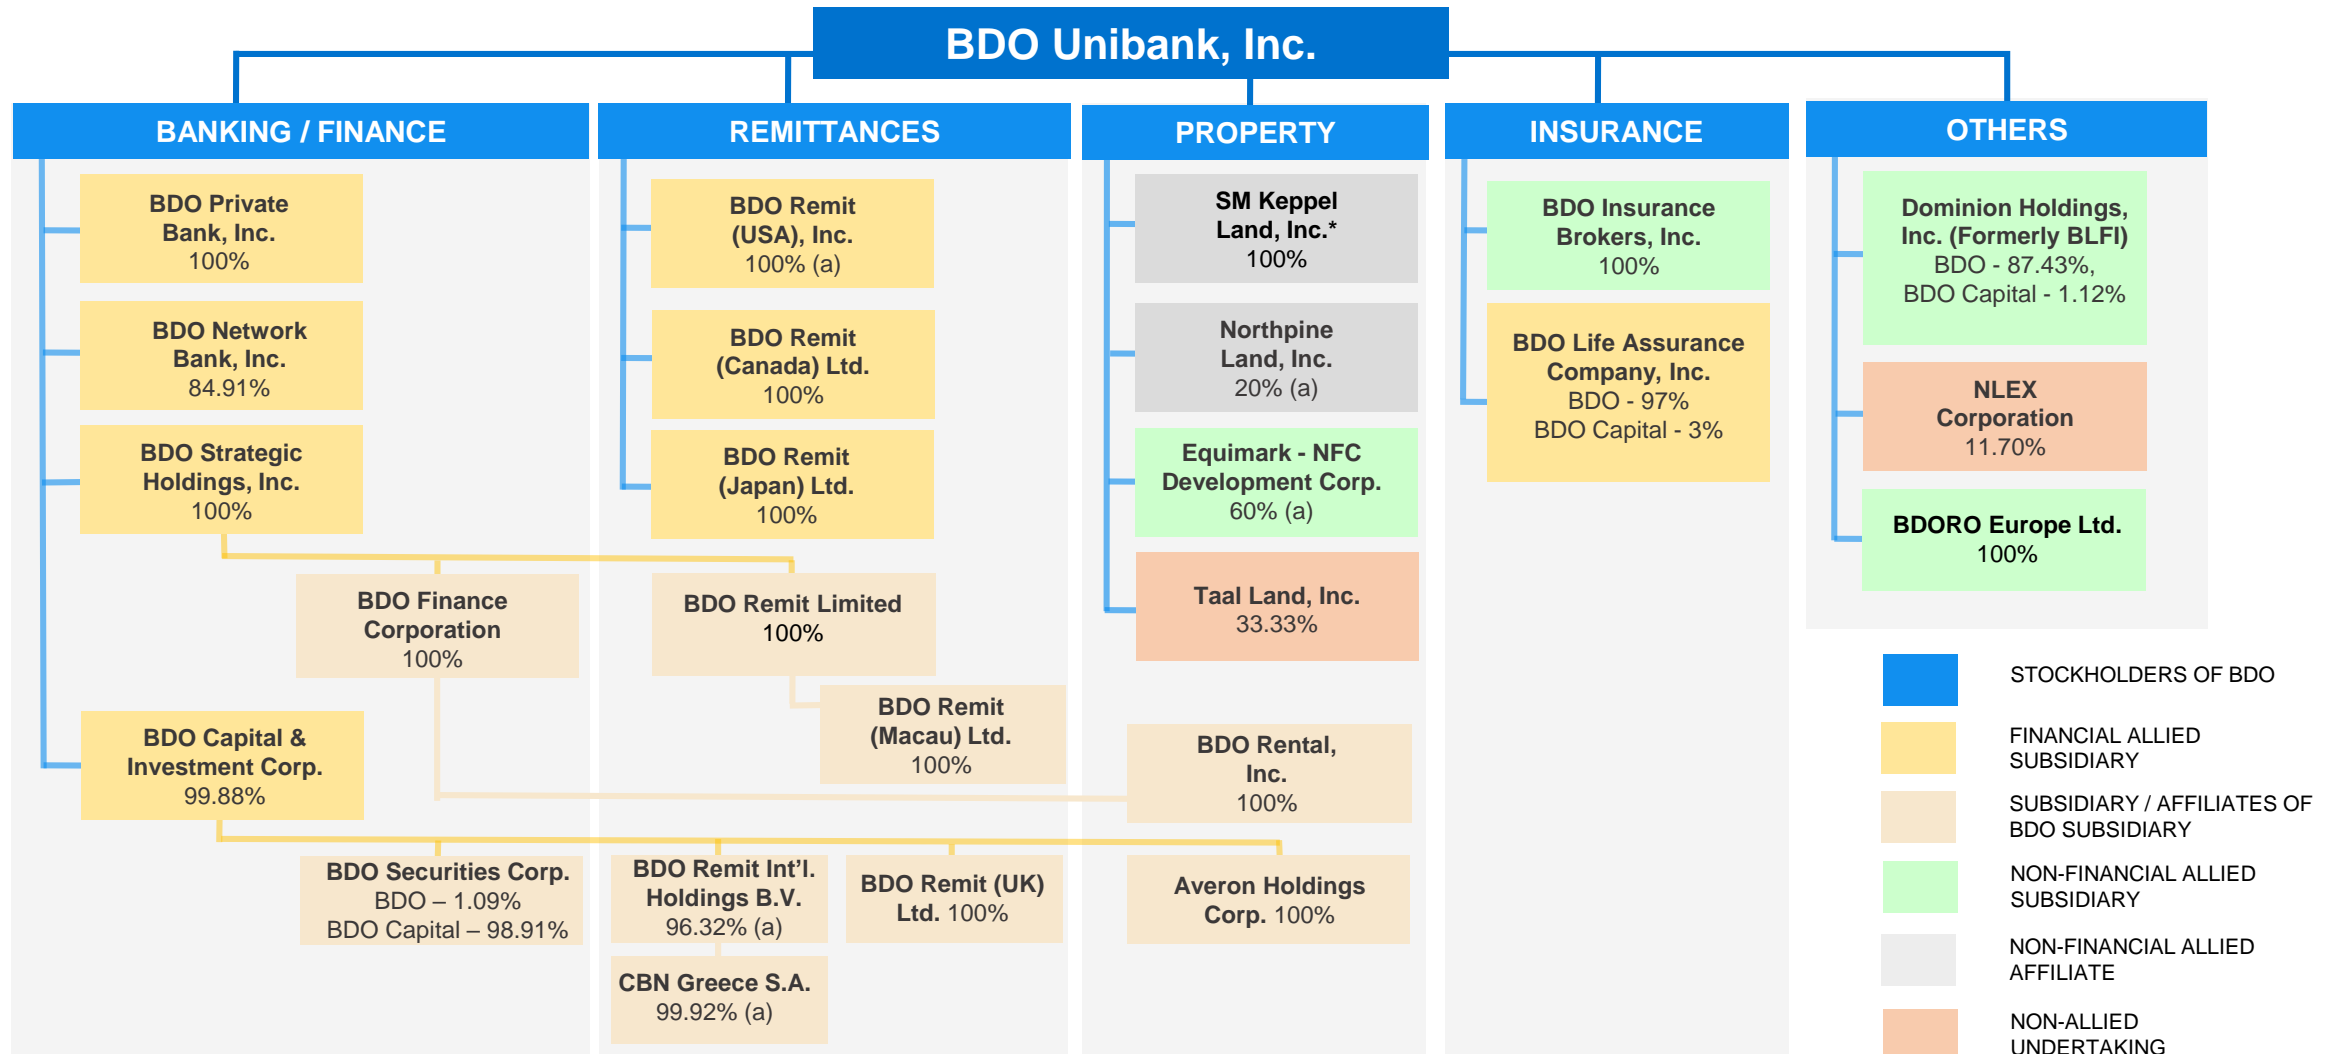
BDO Unibank, Inc.

BANKING / FINANCE

BDO Private Bank, Inc. 100%

BDO Network Bank, Inc. 84.91%

BDO Strategic Holdings, Inc. 100%

BDO Finance Corporation 100%

BDO Capital & Investment Corp. 99.88%

BDO Securities Corp. BDO – 1.09% BDO Capital – 98.91%

REMITTANCES

BDO Remit (USA), Inc. 100% (a)

BDO Remit (Canada) Ltd. 100%

BDO Remit (Japan) Ltd. 100%

BDO Remit Limited 100%

BDO Remit (Macau) Ltd. 100%

BDO Remit Int'l. Holdings B.V. 96.32% (a)

BDO Remit (UK) Ltd. 100%

CBN Greece S.A. 99.92% (a)

PROPERTY

SM Keppel Land, Inc.* 100%

Northpine Land, Inc. 20% (a)

Equimark - NFC Development Corp. 60% (a)

Taal Land, Inc. 33.33%

BDO Rental, Inc. 100%

Averon Holdings Corp. 100%

INSURANCE

BDO Insurance Brokers, Inc. 100%

BDO Life Assurance Company, Inc. BDO - 97% BDO Capital - 3%

OTHERS

Dominion Holdings, Inc. (Formerly BLFI) BDO - 87.43%, BDO Capital - 1.12%

NLEX Corporation 11.70%

BDORO Europe Ltd. 100%

STOCKHOLDERS OF BDO

FINANCIAL ALLIED SUBSIDIARY

SUBSIDIARY / AFFILIATES OF BDO SUBSIDIARY

NON-FINANCIAL ALLIED SUBSIDIARY

NON-FINANCIAL ALLIED AFFILIATE

NON-ALLIED UNDERTAKING